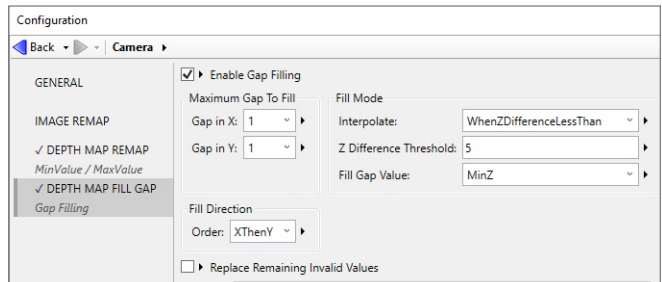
Configuration

Back ▸ Camera ▸

GENERAL

IMAGE REMAP

✓ DEPTH MAP REMAP
MinValue / MaxValue

✓ DEPTH MAP FILL GAP
Gap Filling

☑ ▸ Enable Gap Filling

Maximum Gap To Fill
Gap in X: 1
Gap in Y: 1

Fill Mode
Interpolate: WhenZDifferenceLessThan
Z Difference Threshold: 5
Fill Gap Value: MinZ

Fill Direction
Order: XThenY

☐ ▸ Replace Remaining Invalid Values